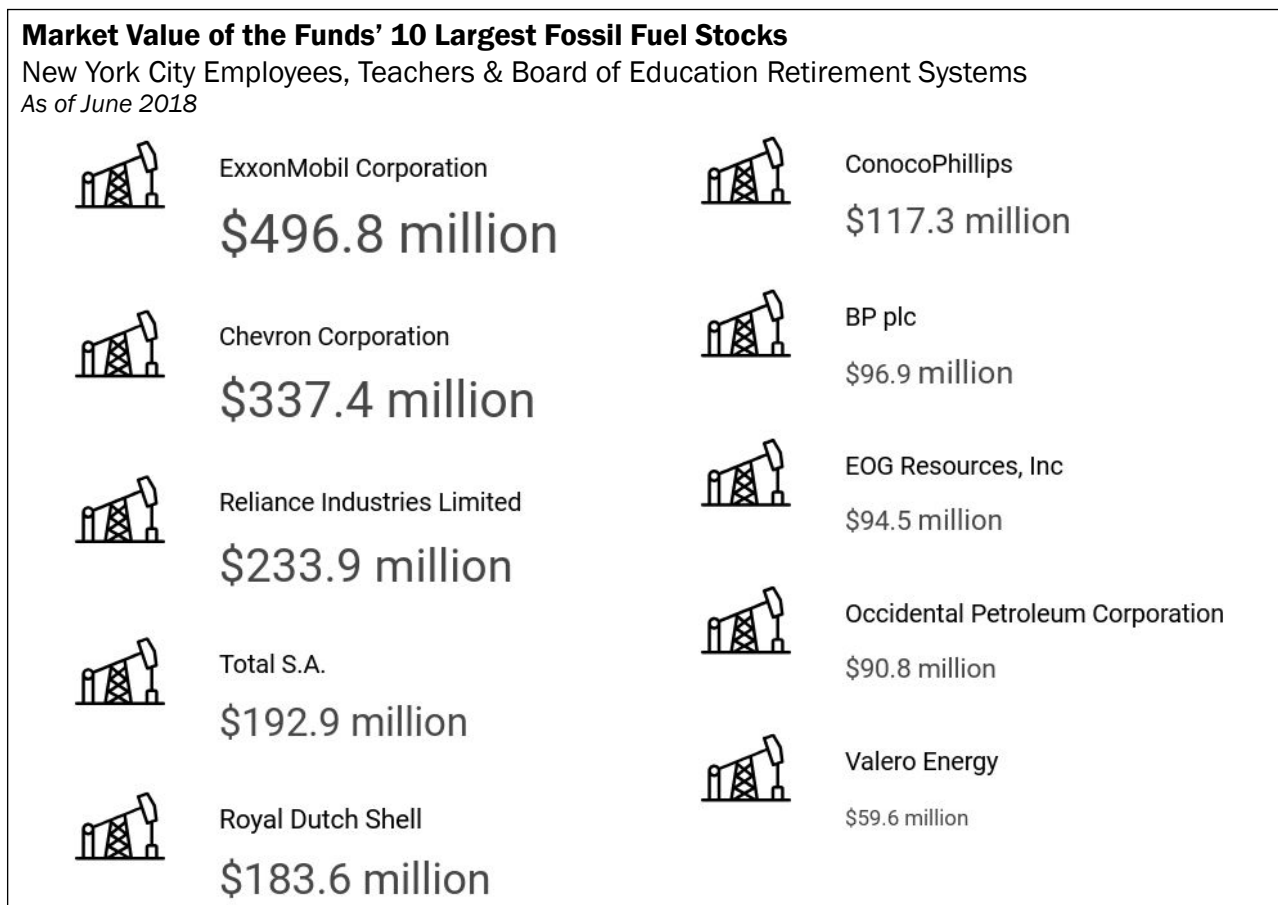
Market Value of the Funds' 10 Largest Fossil Fuel Stocks
New York City Employees, Teachers & Board of Education Retirement Systems
As of June 2018

ExxonMobil Corporation
$496.8 million

Chevron Corporation
$337.4 million

Reliance Industries Limited
$233.9 million

Total S.A.
$192.9 million

Royal Dutch Shell
$183.6 million

ConocoPhillips
$117.3 million

BP plc
$96.9 million

EOG Resources, Inc
$94.5 million

Occidental Petroleum Corporation
$90.8 million

Valero Energy
$59.6 million